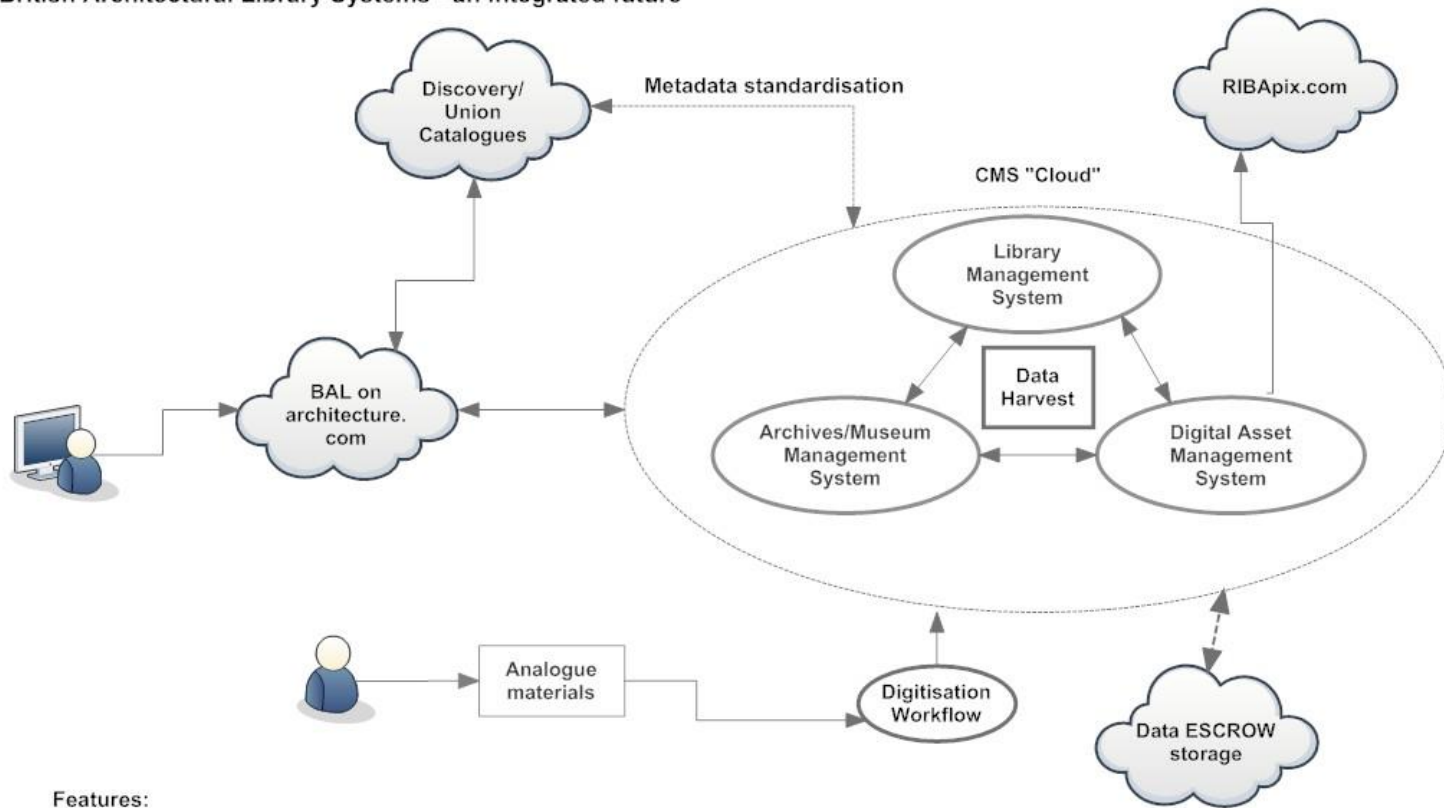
British Architectural Library Systems - an integrated future

Discovery/ Union Catalogues

Metadata standardisation

RIBApix.com

CMS "Cloud"

Library Management System

Data Harvest

Archives/Museum Management System

Digital Asset Management System

BAL on architecture. com

Analogue materials

Digitisation Workflow

Data ESCROW storage

Features: